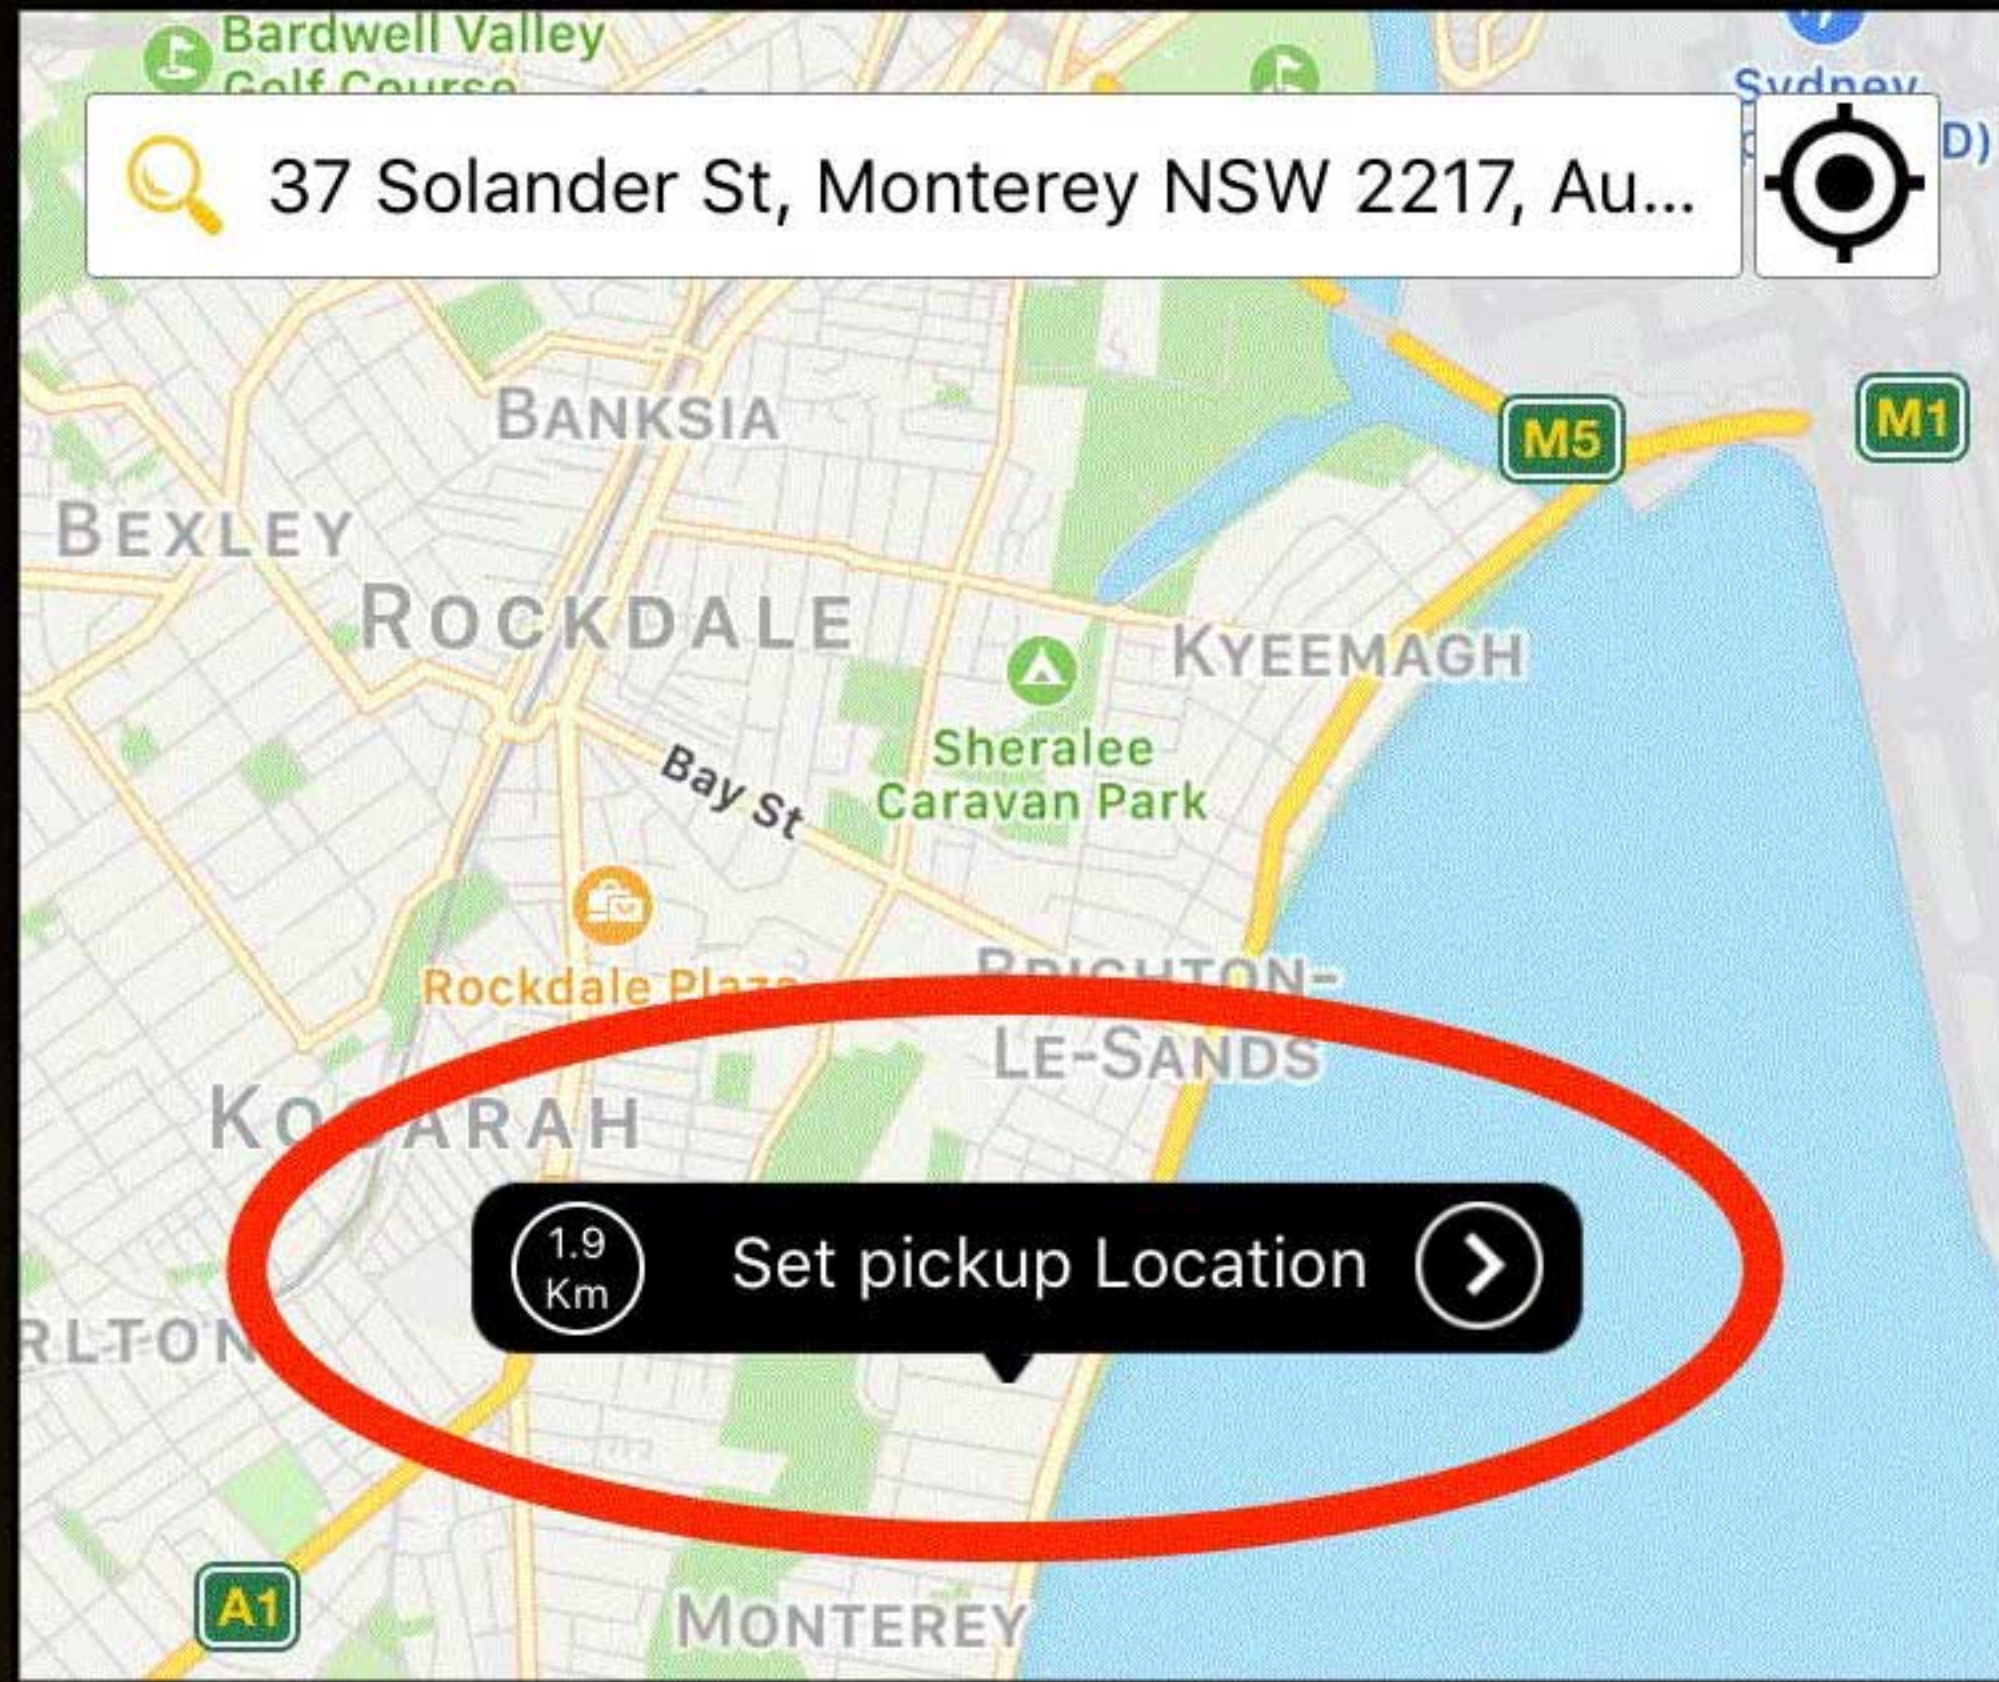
Bardwell Valley Golf Course

Sydney

D)

37 Solander St, Monterey NSW 2217, Au...

BANKSIA

M5

M1

BEXLEY

ROCKDALE

KYEEMAGH

Sheralee Caravan Park

Bay St

Rockdale Plaza

BRIGHTON-LE-SANDS

KO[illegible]ARAH

1.9 Km

Set pickup Location

RLTON

A1

MONTEREY